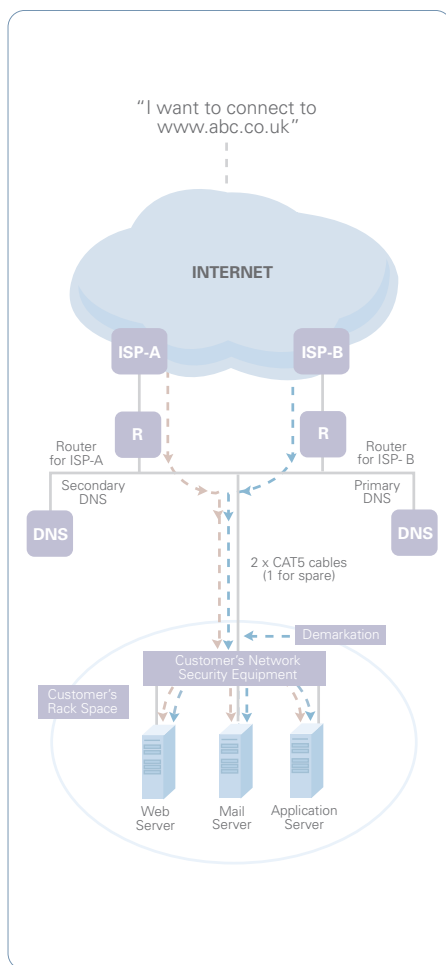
"I want to connect to www.abc.co.uk"

INTERNET

ISP-A

ISP-B

R

R

Router for ISP-A

Router for ISP- B

Secondary DNS

Primary DNS

DNS

DNS

2 x CAT5 cables (1 for spare)

Demarkation

Customer's Network Security Equipment

Customer's Rack Space

Web Server

Mail Server

Application Server